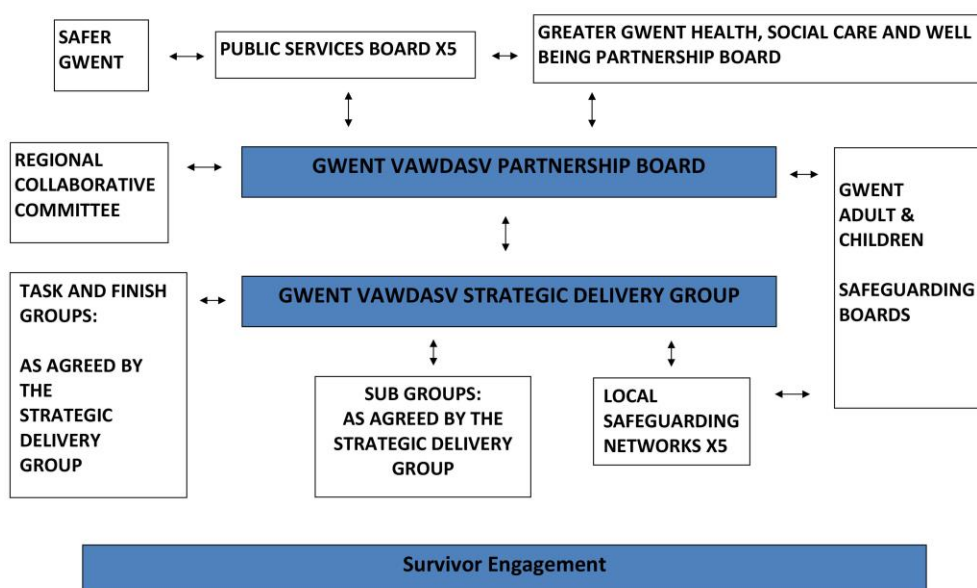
SAFER GWENT

PUBLIC SERVICES BOARD X5

GREATER GWENT HEALTH, SOCIAL CARE AND WELL BEING PARTNERSHIP BOARD

REGIONAL COLLABORATIVE COMMITTEE

GWENT VAWDASV PARTNERSHIP BOARD

GWENT ADULT & CHILDREN

SAFEGUARDING BOARDS

TASK AND FINISH GROUPS:

AS AGREED BY THE STRATEGIC DELIVERY GROUP

GWENT VAWDASV STRATEGIC DELIVERY GROUP

SUB GROUPS: AS AGREED BY THE STRATEGIC DELIVERY GROUP

LOCAL SAFEGUARDING NETWORKS X5

Survivor Engagement